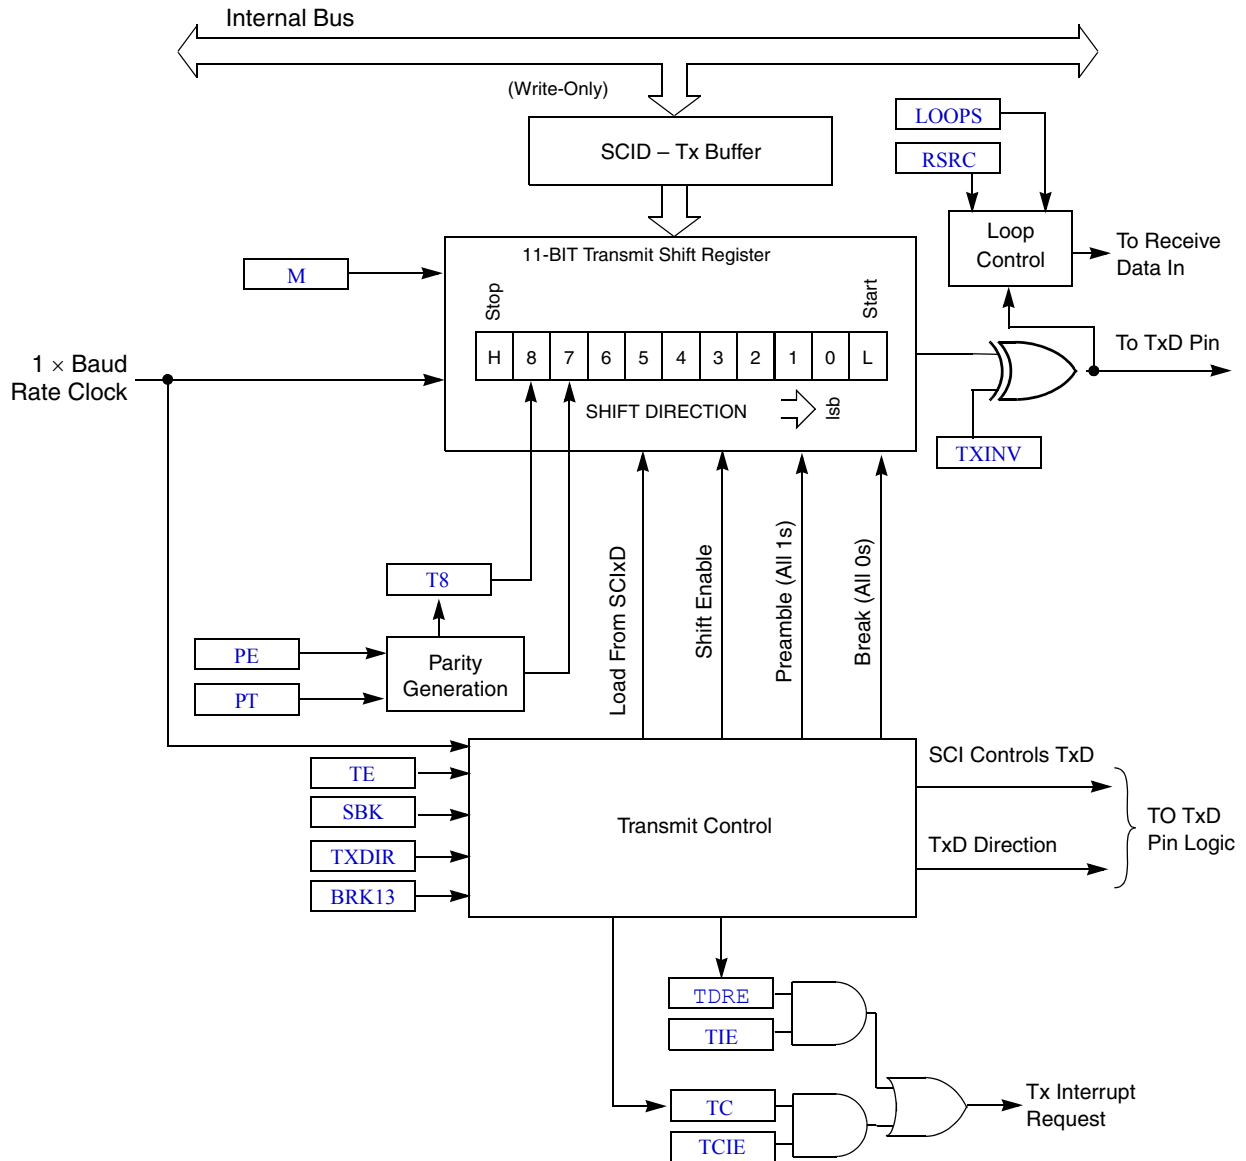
Internal Bus

(Write-Only)

SCID – Tx Buffer

LOOPS

RSRC

Loop Control

To Receive Data In

M

11-BIT Transmit Shift Register

Stop

Start

| H | 8 | 7 | 6 | 5 | 4 | 3 | 2 | 1 | 0 | L |
|---|---|---|---|---|---|---|---|---|---|---|

To TxD Pin

$1 \times$ Baud Rate Clock

SHIFT DIRECTION

lsb

TXINV

T8

PE

PT

Parity Generation

Load From SCIxD

Shift Enable

Preamble (All 1s)

Break (All 0s)

SCI Controls TxD

TE

SBK

Transmit Control

TO TxD Pin Logic

TXDIR

TxD Direction

BRK13

TDRE

TIE

TC

TCIE

Tx Interrupt Request